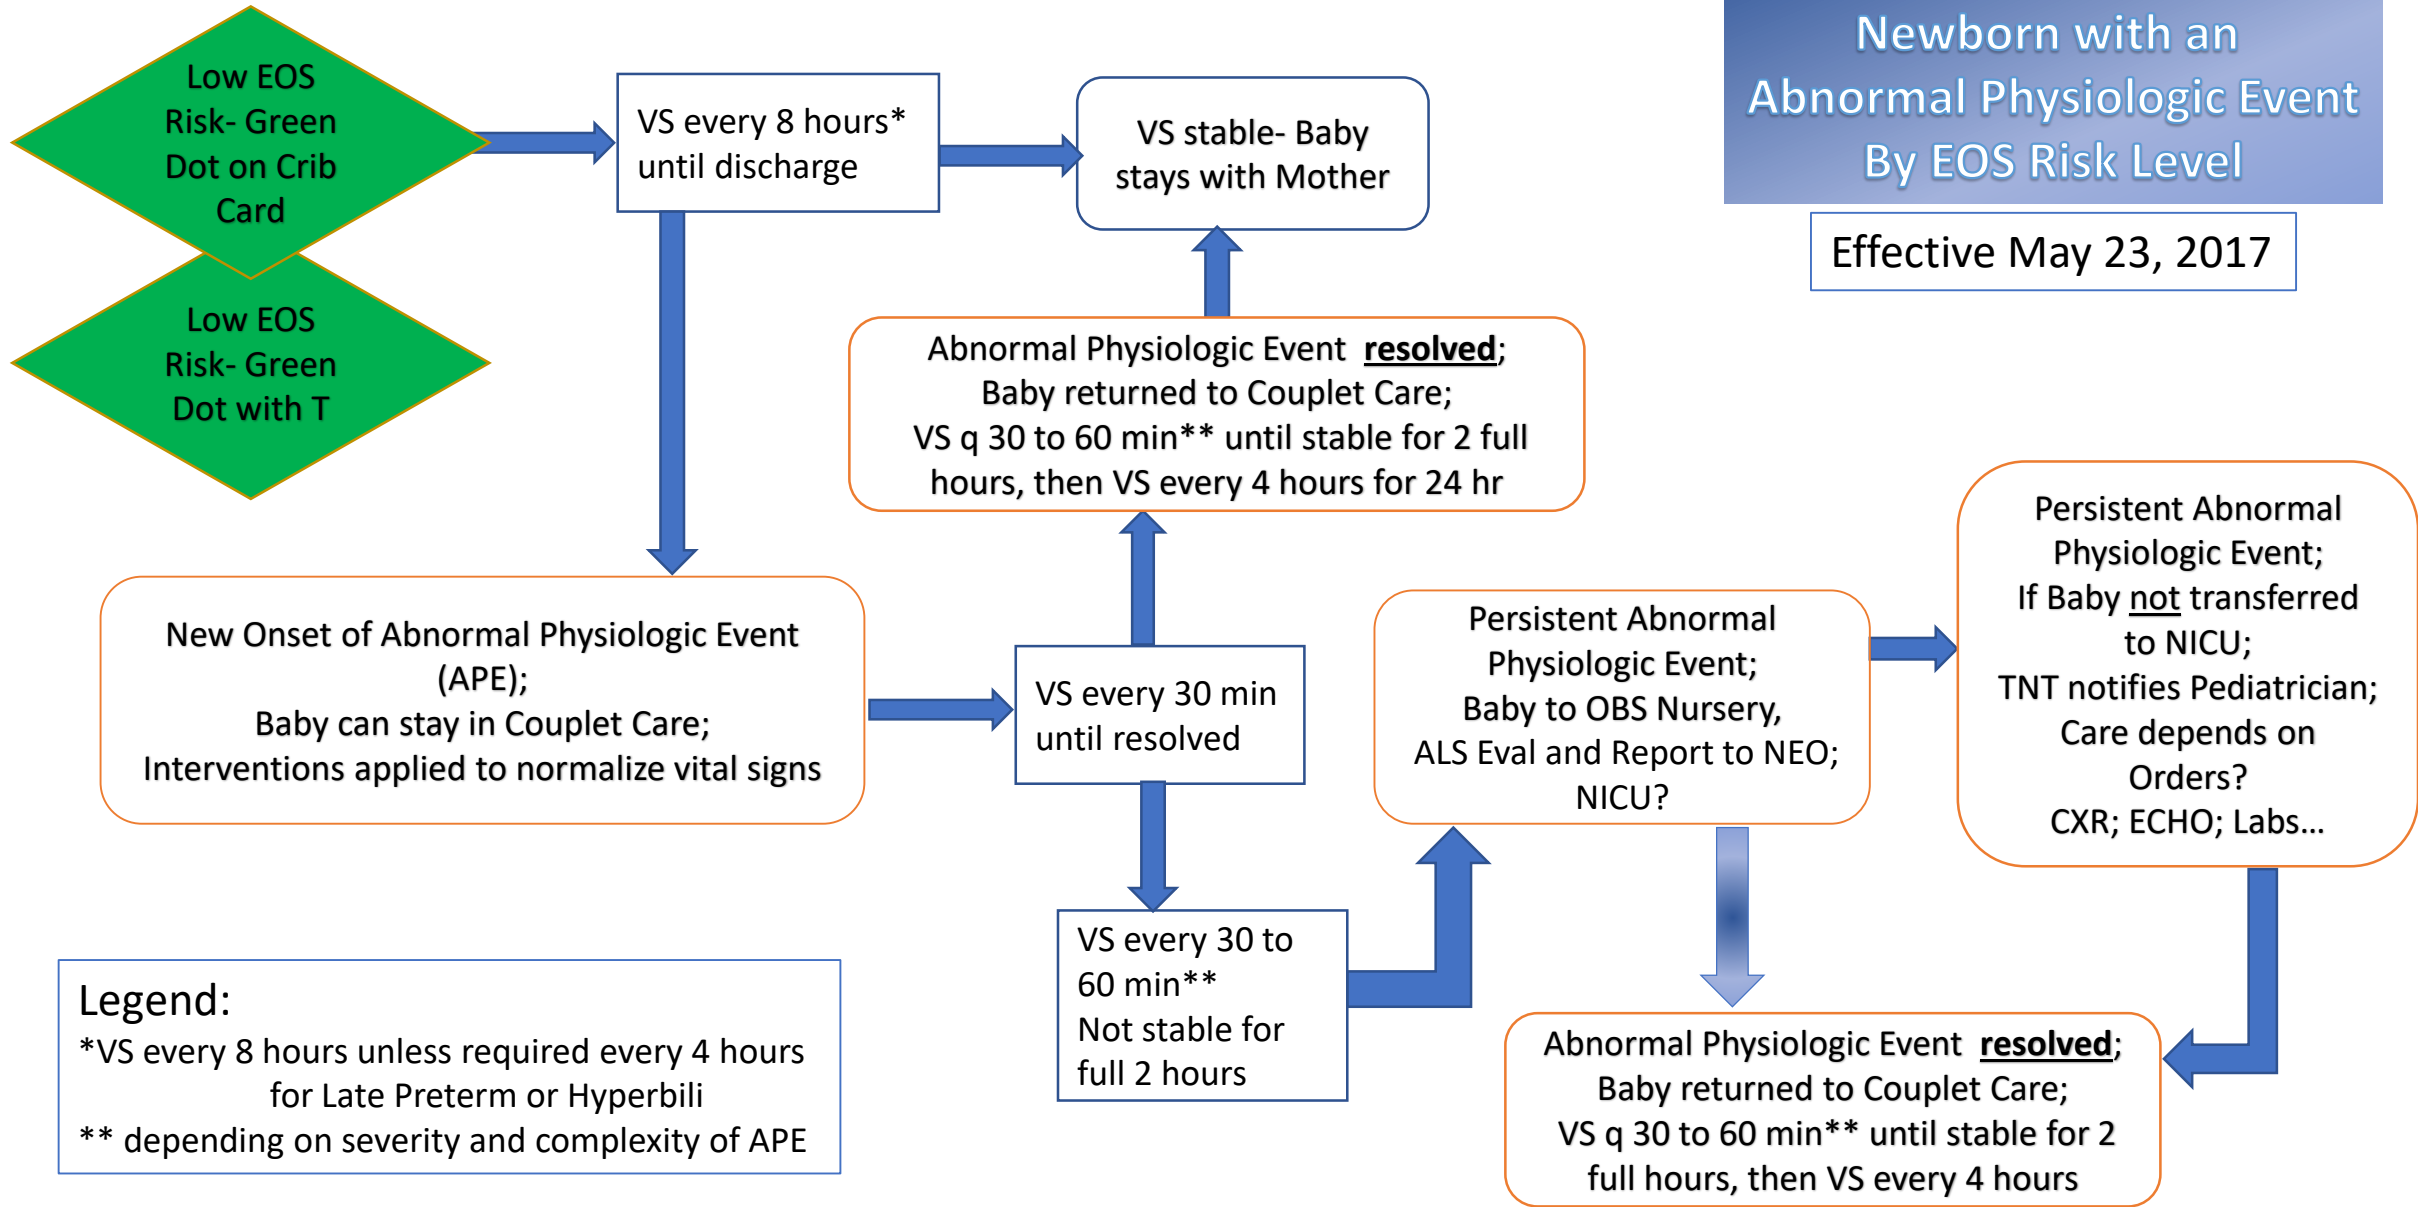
Newborn with an Abnormal Physiologic Event By EOS Risk Level

Effective May 23, 2017

Low EOS Risk- Green Dot on Crib Card

Low EOS Risk- Green Dot with T

VS every 8 hours* until discharge

VS stable- Baby stays with Mother

Abnormal Physiologic Event **resolved**; Baby returned to Couplet Care; VS q 30 to 60 min** until stable for 2 full hours, then VS every 4 hours for 24 hr

New Onset of Abnormal Physiologic Event (APE); Baby can stay in Couplet Care; Interventions applied to normalize vital signs

VS every 30 min until resolved

Persistent Abnormal Physiologic Event; Baby to OBS Nursery, ALS Eval and Report to NEO; NICU?

Persistent Abnormal Physiologic Event; If Baby not transferred to NICU; TNT notifies Pediatrician; Care depends on Orders? CXR; ECHO; Labs…

VS every 30 to 60 min** Not stable for full 2 hours

Abnormal Physiologic Event **resolved**; Baby returned to Couplet Care; VS q 30 to 60 min** until stable for 2 full hours, then VS every 4 hours

Legend:
*VS every 8 hours unless required every 4 hours for Late Preterm or Hyperbili
** depending on severity and complexity of APE